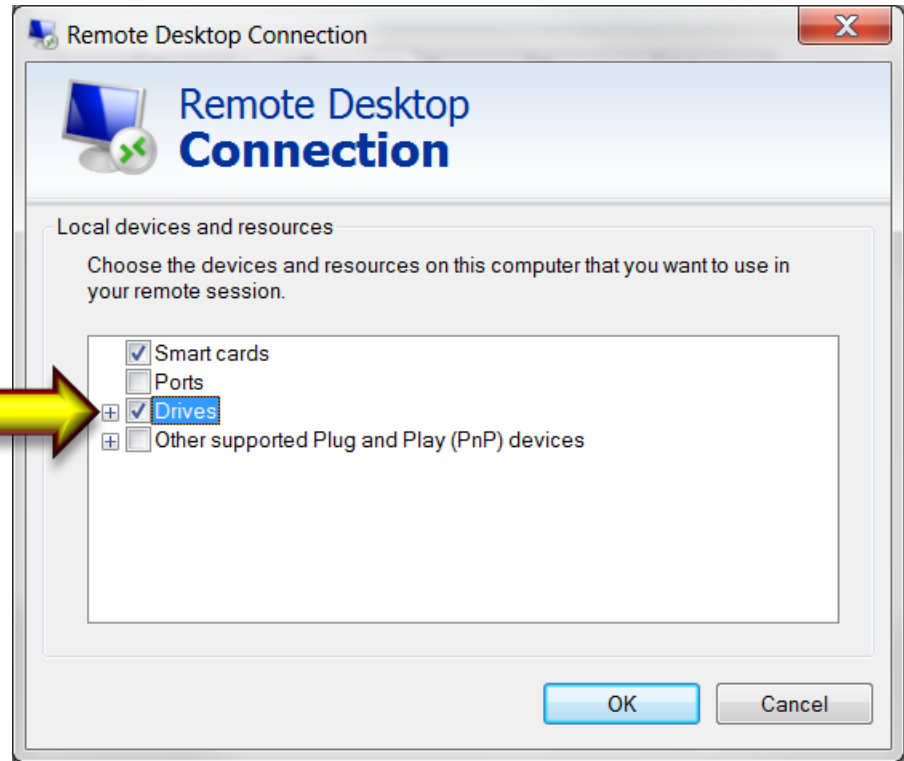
Remote Desktop Connection

Remote Desktop
Connection

Local devices and resources

Choose the devices and resources on this computer that you want to use in your remote session.

Smart cards
Ports
Drives
Other supported Plug and Play (PnP) devices

OK
Cancel